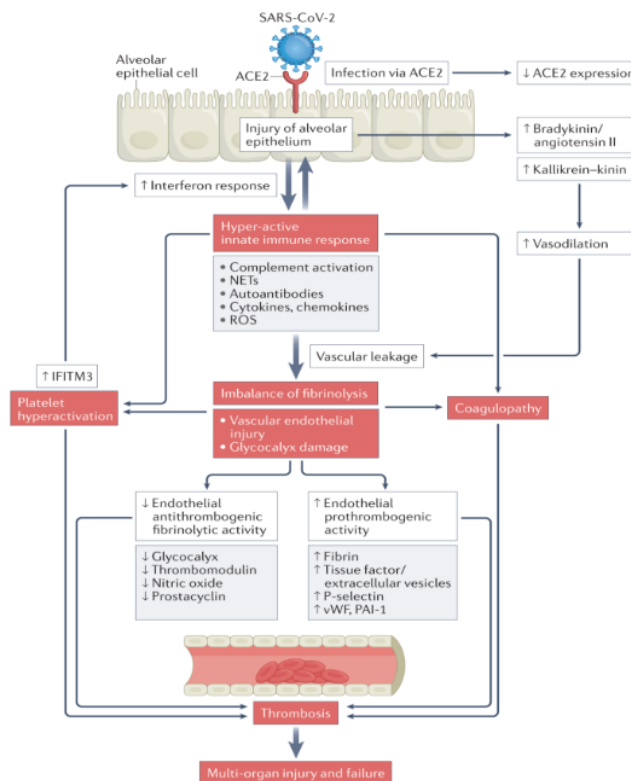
SARS-CoV-2

Alveolar epithelial cell

ACE2

Infection via ACE2

↓ ACE2 expression

Injury of alveolar epithelium

↑ Bradykinin/ angiotensin II

↑ Kallikrein–kinin

↑ Interferon response

Hyper-active innate immune response

↑ Vasodilation

• Complement activation
• NETs
• Autoantibodies
• Cytokines, chemokines
• ROS

Vascular leakage

↑ IFITM3

Platelet hyperactivation

Imbalance of fibrinolysis

Coagulopathy

• Vascular endothelial injury
• Glycocalyx damage

↓ Endothelial antithrombogenic fibrinolytic activity

↑ Endothelial prothrombogenic activity

↓ Glycocalyx
↓ Thrombomodulin
↓ Nitric oxide
↓ Prostacyclin

↑ Fibrin
↑ Tissue factor/ extracellular vesicles
↑ P-selectin
↑ vWF, PAI-1

Thrombosis

Multi-organ injury and failure